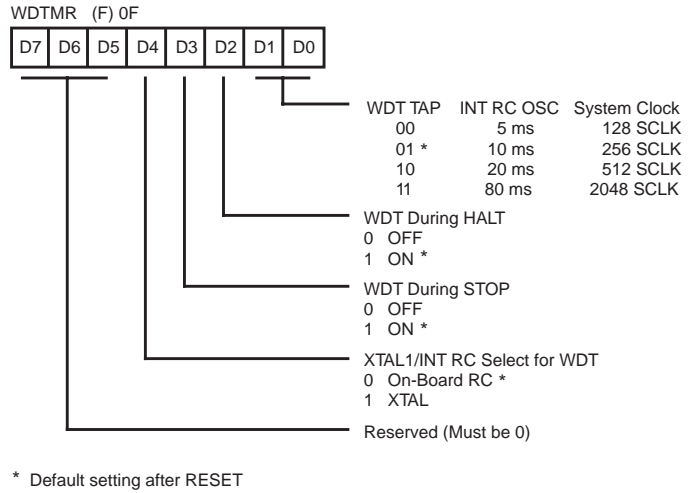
WDTMR (F) 0F

| D7 | D6 | D5 | D4 | D3 | D2 | D1 | D0 |
|---|---|---|---|---|---|---|---|

| WDT TAP | INT RC OSC | System Clock |
|---|---|---|
| 00 | 5 ms | 128 SCLK |
| 01 * | 10 ms | 256 SCLK |
| 10 | 20 ms | 512 SCLK |
| 11 | 80 ms | 2048 SCLK |

WDT During HALT
0 OFF
1 ON *

WDT During STOP
0 OFF
1 ON *

XTAL1/INT RC Select for WDT
0 On-Board RC *
1 XTAL

Reserved (Must be 0)

* Default setting after RESET